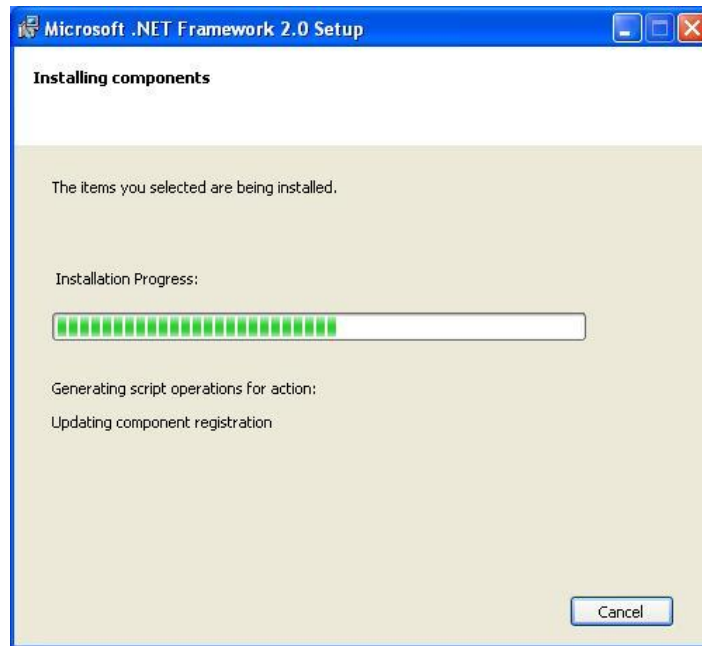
Microsoft .NET Framework 2.0 Setup

Installing components

The items you selected are being installed.

Installation Progress:

Generating script operations for action:

Updating component registration

Cancel